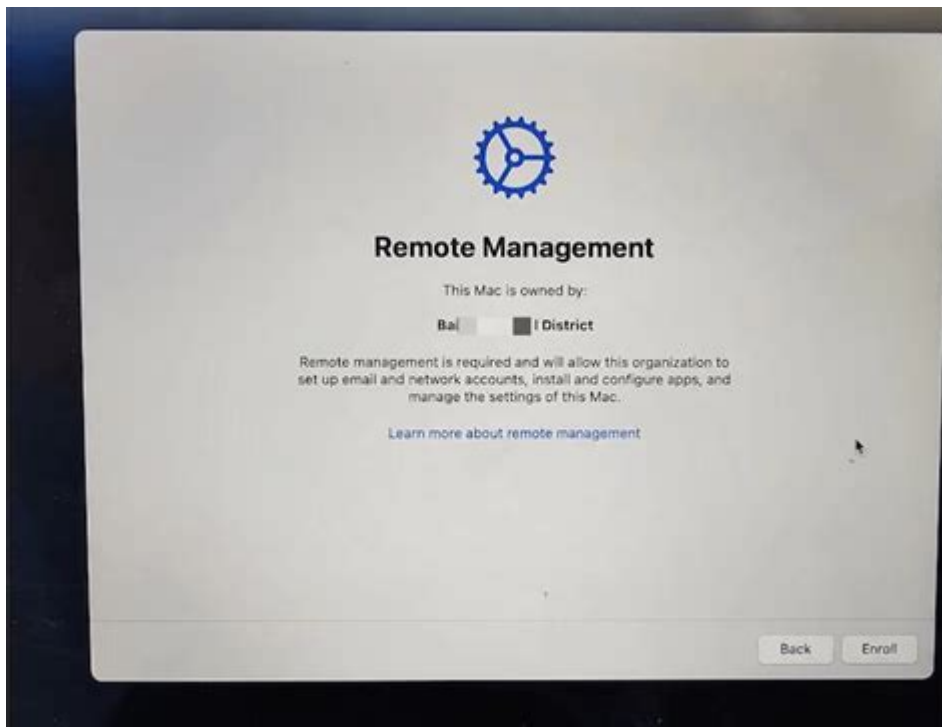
Remote Management

This Mac is owned by:

Bai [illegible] l District

Remote management is required and will allow this organization to set up email and network accounts, install and configure apps, and manage the settings of this Mac.

Learn more about remote management

Back

Enroll